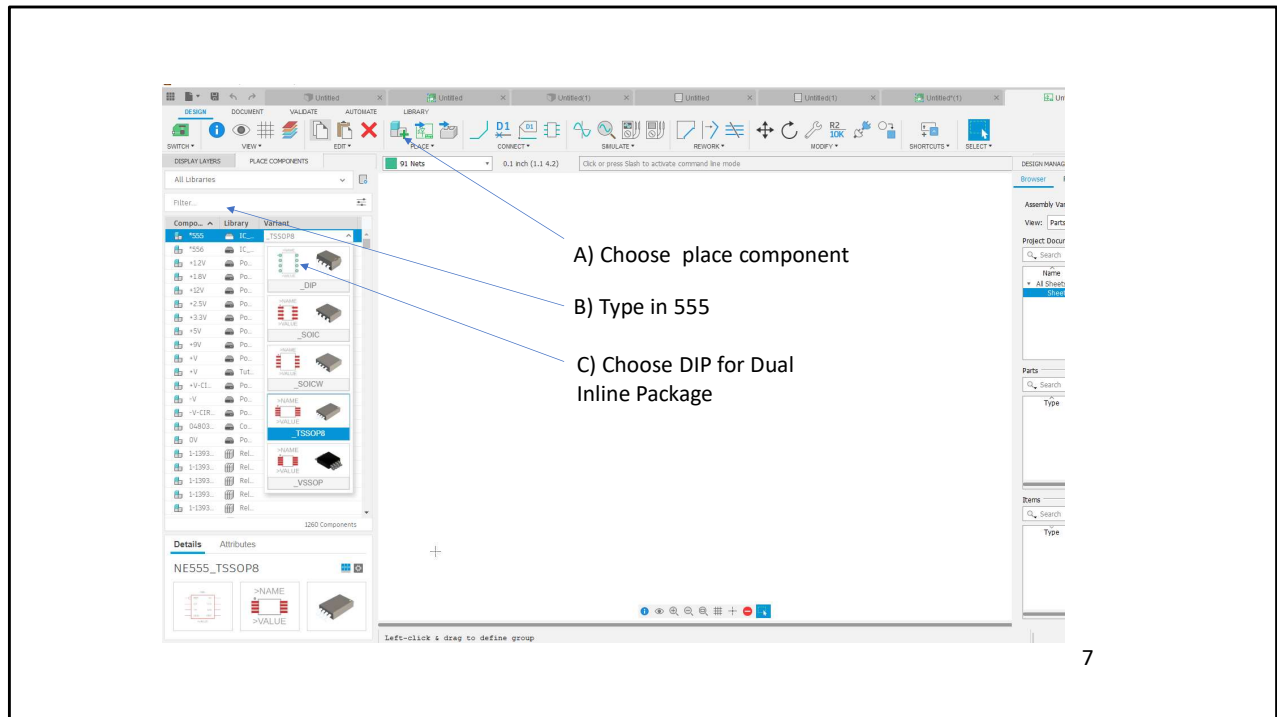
Untitled Untitled Untitled(1) Untitled Untitled(1) Untitled*(1) Un

DESIGN DOCUMENT VALIDATE AUTOMATE LIBRARY

SWITCH VIEW EDIT PLACE CONNECT SIMULATE REWORK MODIFY SHORTCUTS SELECT

DISPLAY LAYERS PLACE COMPONENTS

91 Nets 0.1 inch (1.1 4.2) Click or press Slash to activate command line mode

DESIGN MANAG

Browser

All Libraries

Filter...

| Compo... | Library | Variant |
|---|---|---|
| *555 | IC_... | _TSSOP8 |
| *556 | IC_... | |
| +1.2V | Po... | |
| +1.8V | Po... | |
| +12V | Po... | |
| +2.5V | Po... | |
| +3.3V | Po... | |
| +5V | Po... | |
| +9V | Po... | |
| +V | Po... | |
| +V | Tut... | |
| +V-CI... | Po... | |
| -V | Po... | |
| -V-CIR... | Po... | |
| 04803... | Co... | |
| 0V | Po... | |
| 1-1393... | Rel... | |
| 1-1393... | Rel... | |
| 1-1393... | Rel... | |
| 1-1393... | Rel... | |
| 1-1393... | Rel... | |

_DIP
_SOIC
_SOICW
_TSSOP8
_VSSOP

1260 Components

Details Attributes

NE555_TSSOP8

>NAME
>VALUE

A) Choose place component

B) Type in 555

C) Choose DIP for Dual Inline Package

Assembly Va
View: Parts
Project Docu
Search
Name
All Sheets
Shee

Parts
Search
Type

Items
Search
Type

Left-click & drag to define group

7